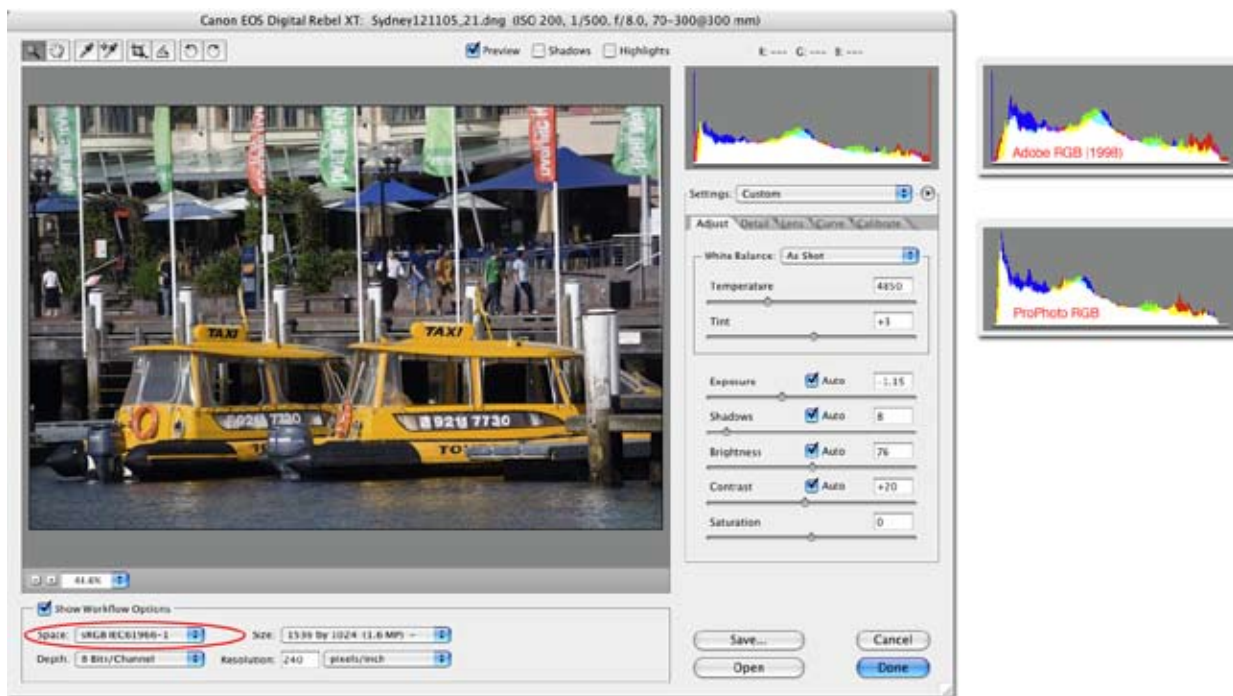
Canon EOS Digital Rebel XT: Sydney121105_21.dng (ISO 200, 1/500, f/8.0, 70–300@300 mm)

Preview Shadows Highlights

R: --- G: --- B: ---

TAXI

TAXI

2 9217730

8 9217730

TO

Settings: Custom

Adjust Detail Lens Curve Calibrate

White Balance: As Shot

Temperature 4850

Tint +3

Exposure Auto -1.15

Shadows Auto 8

Brightness Auto 76

Contrast Auto +20

Saturation 0

41.6%

Show Workflow Options

Space: sRGB IEC61966-1

Size: 1536 by 1024 (1.6 MP)

Depth: 8 Bits/Channel

Resolution: 240 pixels/inch

Save...

Open

Cancel

Done

Adobe RGB (1998)

ProPhoto RGB